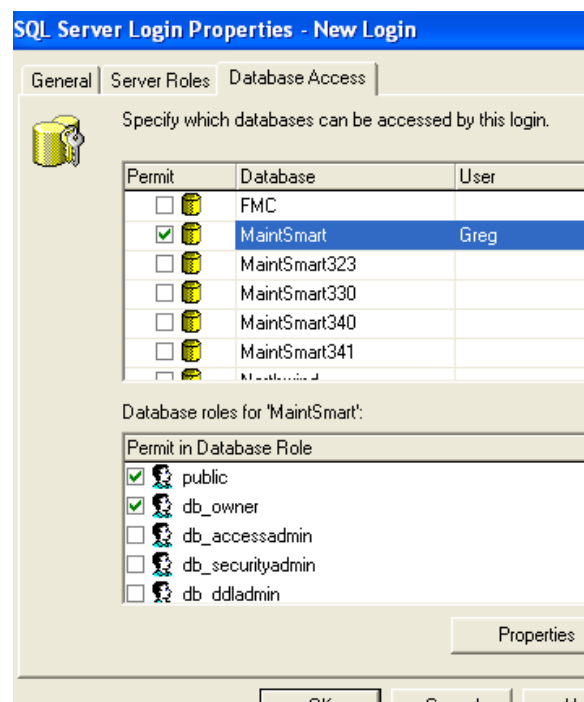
SQL Server Login Properties - New Login

General | Server Roles | Database Access

Specify which databases can be accessed by this login.

| Permit | Database | User |
|---|---|---|
| ☐ | FMC | |
| ☑ | MaintSmart | Greg |
| ☐ | MaintSmart323 | |
| ☐ | MaintSmart330 | |
| ☐ | MaintSmart340 | |
| ☐ | MaintSmart341 | |
| ☐ | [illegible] | |

Database roles for 'MaintSmart':

| Permit in Database Role |
|---|
| ☑ public |
| ☑ db_owner |
| ☐ db_accessadmin |
| ☐ db_securityadmin |
| ☐ db_ddladmin |

Properties

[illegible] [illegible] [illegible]